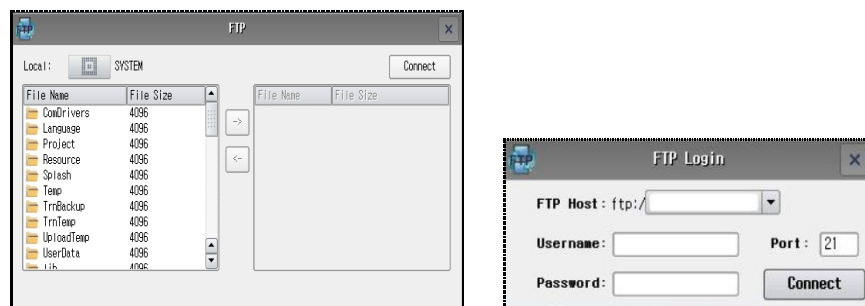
FTP

Local: SYSTEM

Connect

| File Name | File Size |
|---|---|
| ComDrivers | 4096 |
| Language | 4096 |
| Project | 4096 |
| Resource | 4096 |
| Splash | 4096 |
| Temp | 4096 |
| TrnBackup | 4096 |
| TrnTemp | 4096 |
| UploadTemp | 4096 |
| UserData | 4096 |
| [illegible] | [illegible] |

->
<-

| File Name | File Size |
|---|---|

FTP Login

FTP Host: ftp:/

Username:

Port: 21

Password:

Connect